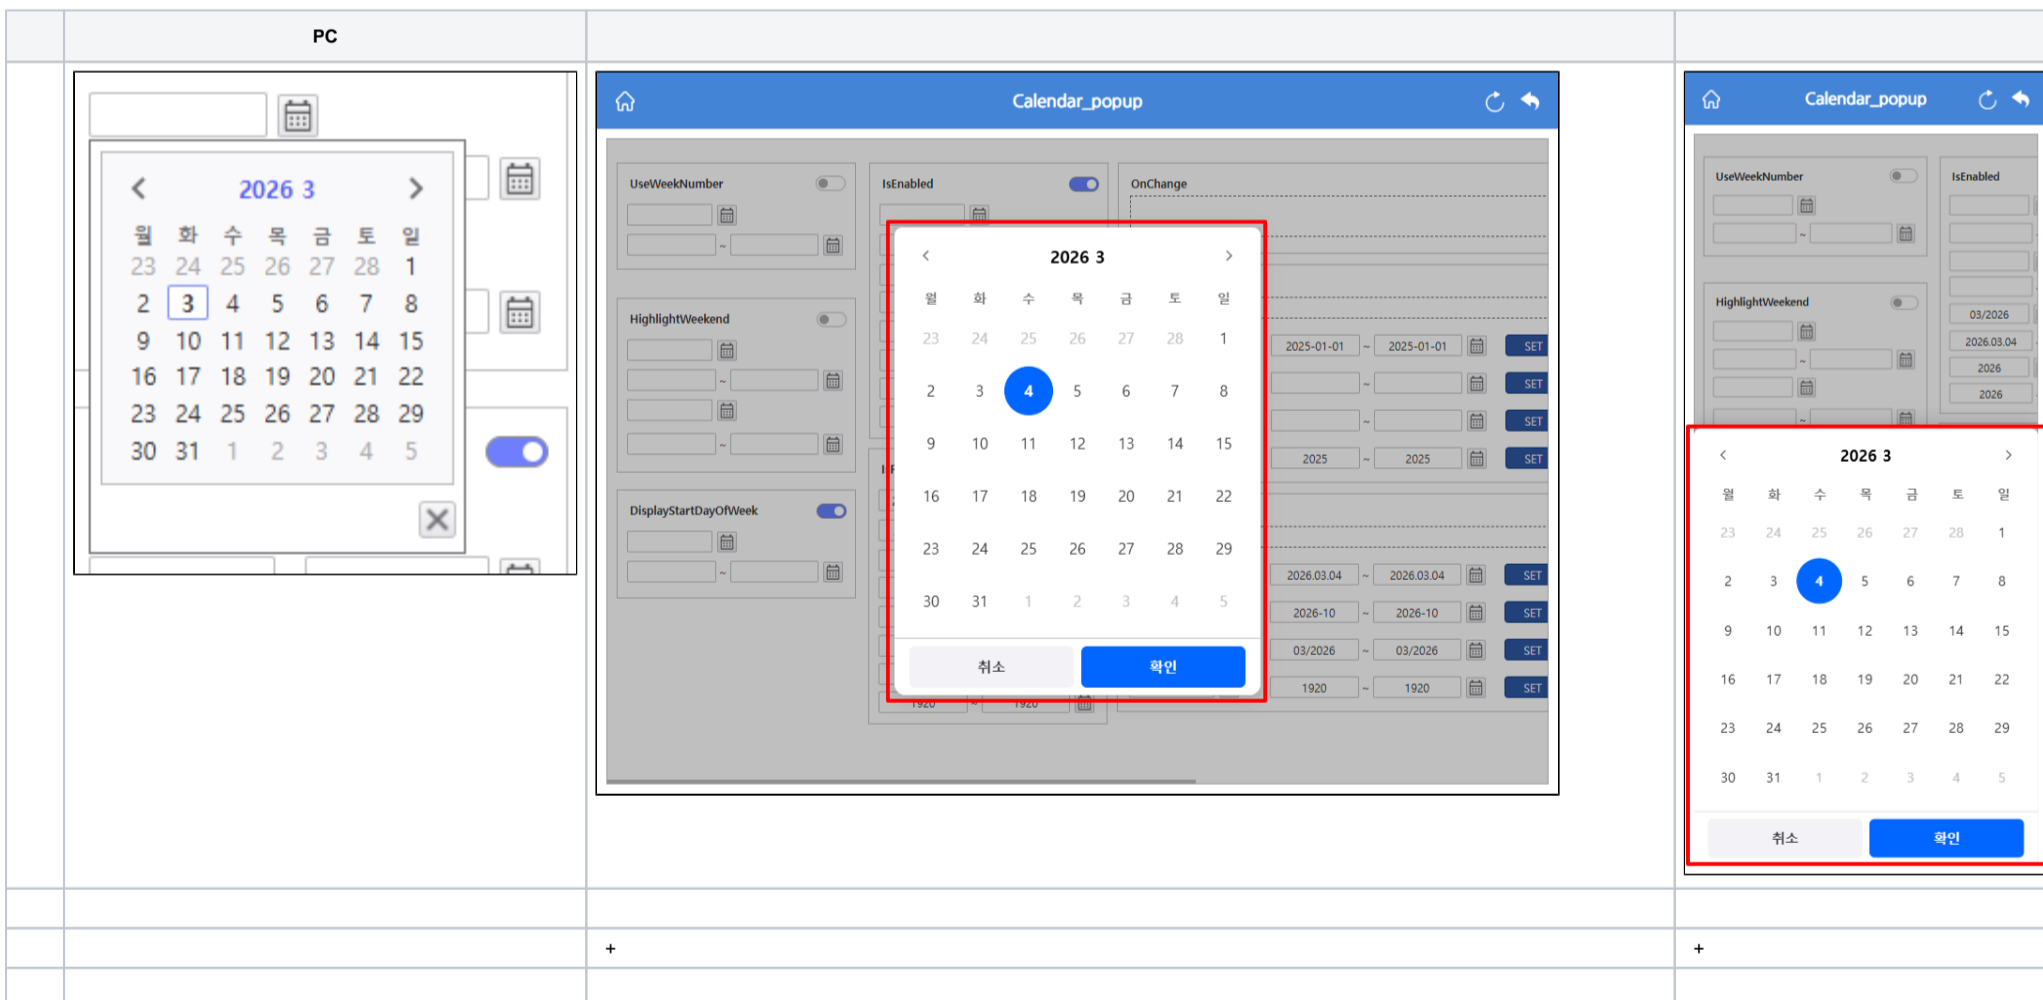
PC

2026 3

| 월 | 화 | 수 | 목 | 금 | 토 | 일 |
|---|---|---|---|---|---|---|
| 23 | 24 | 25 | 26 | 27 | 28 | 1 |
| 2 | 3 | 4 | 5 | 6 | 7 | 8 |
| 9 | 10 | 11 | 12 | 13 | 14 | 15 |
| 16 | 17 | 18 | 19 | 20 | 21 | 22 |
| 23 | 24 | 25 | 26 | 27 | 28 | 29 |
| 30 | 31 | 1 | 2 | 3 | 4 | 5 |

Calendar_popup

UseWeekNumber
IsEnabled
OnChange
HighlightWeekend
DisplayStartDayOfWeek

2026 3

| 월 | 화 | 수 | 목 | 금 | 토 | 일 |
|---|---|---|---|---|---|---|
| 23 | 24 | 25 | 26 | 27 | 28 | 1 |
| 2 | 3 | 4 | 5 | 6 | 7 | 8 |
| 9 | 10 | 11 | 12 | 13 | 14 | 15 |
| 16 | 17 | 18 | 19 | 20 | 21 | 22 |
| 23 | 24 | 25 | 26 | 27 | 28 | 29 |
| 30 | 31 | 1 | 2 | 3 | 4 | 5 |

취소 확인

2025-01-01 ~ 2025-01-01 SET
SET
SET
2025 ~ 2025 SET
2026.03.04 ~ 2026.03.04 SET
2026-10 ~ 2026-10 SET
03/2026 ~ 03/2026 SET
1920 ~ 1920 SET
1920 ~ 1920

Calendar_popup

UseWeekNumber
IsEnabled
HighlightWeekend
03/2026
2026.03.04
2026
2026

2026 3

| 월 | 화 | 수 | 목 | 금 | 토 | 일 |
|---|---|---|---|---|---|---|
| 23 | 24 | 25 | 26 | 27 | 28 | 1 |
| 2 | 3 | 4 | 5 | 6 | 7 | 8 |
| 9 | 10 | 11 | 12 | 13 | 14 | 15 |
| 16 | 17 | 18 | 19 | 20 | 21 | 22 |
| 23 | 24 | 25 | 26 | 27 | 28 | 29 |
| 30 | 31 | 1 | 2 | 3 | 4 | 5 |

취소 확인

+
+